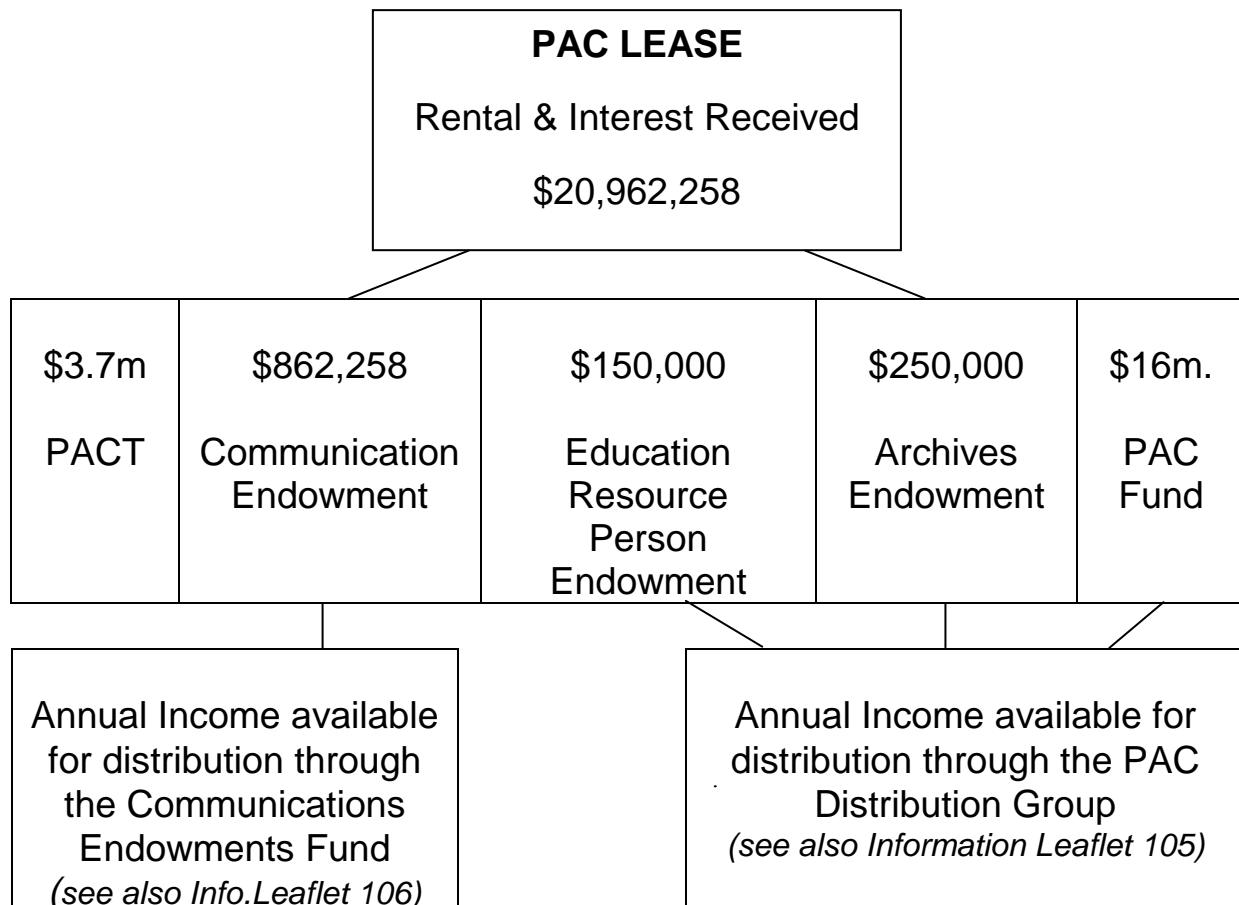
**PAC LEASE**

Rental & Interest Received

$20,962,258

| $3.7m PACT | $862,258 Communication Endowment | $150,000 Education Resource Person Endowment | $250,000 Archives Endowment | $16m. PAC Fund |
|---|---|---|---|---|

Annual Income available for distribution through the Communications Endowments Fund *(see also Info.Leaflet 106)*

Annual Income available for distribution through the PAC Distribution Group *(see also Information Leaflet 105)*